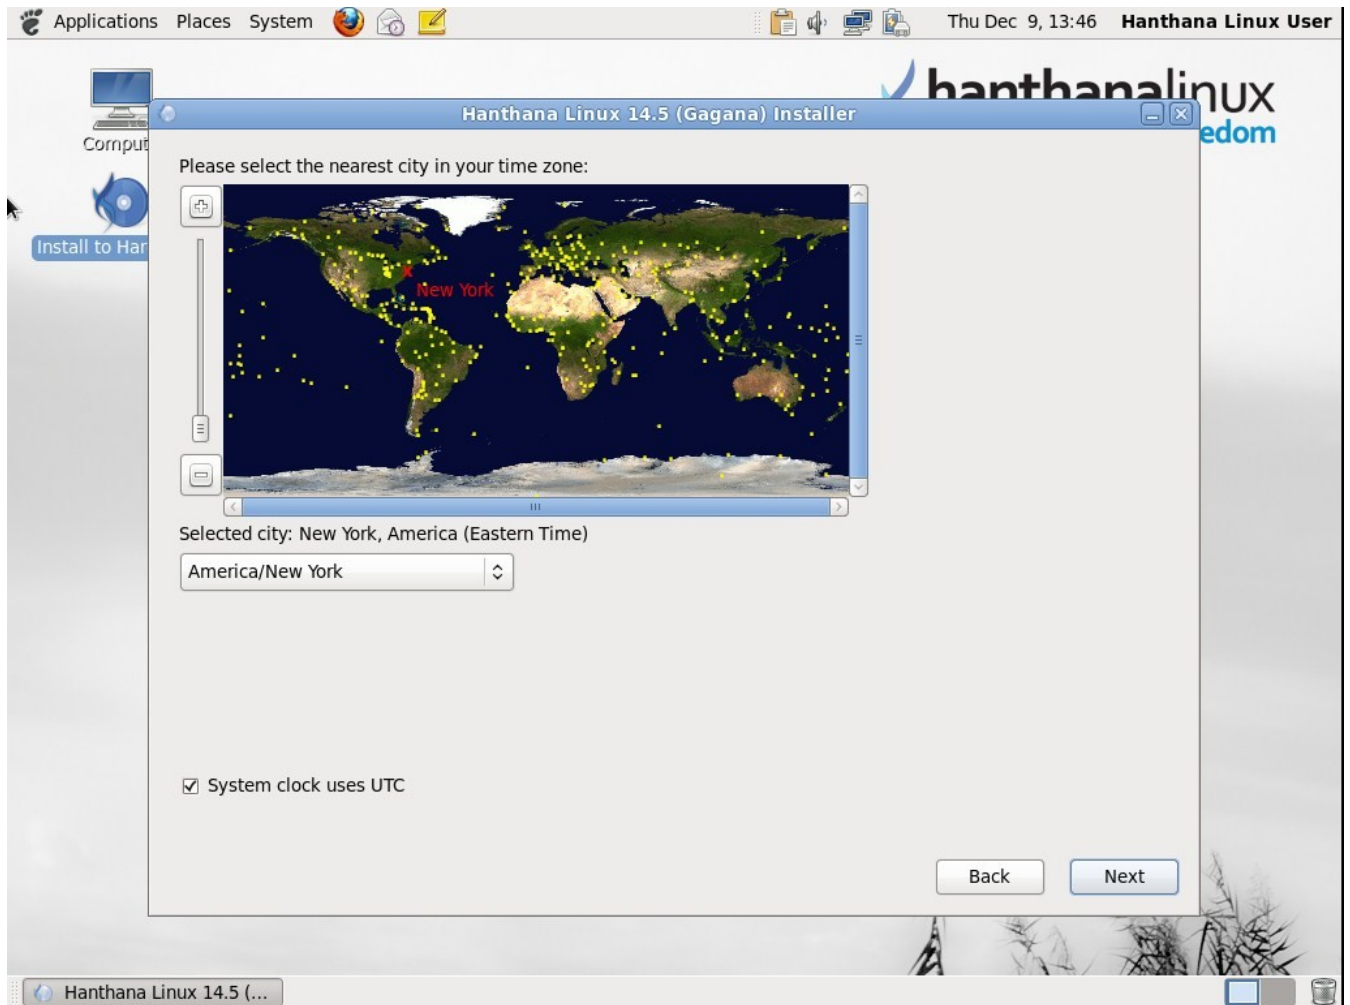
Applications Places System

Thu Dec 9, 13:46 Hanthana Linux User

Comput

Install to Har

hanthanalinux
edom

Hanthana Linux 14.5 (Gagana) Installer

Please select the nearest city in your time zone:

New York

Selected city: New York, America (Eastern Time)

America/New York

System clock uses UTC

Back

Next

Hanthana Linux 14.5 (...